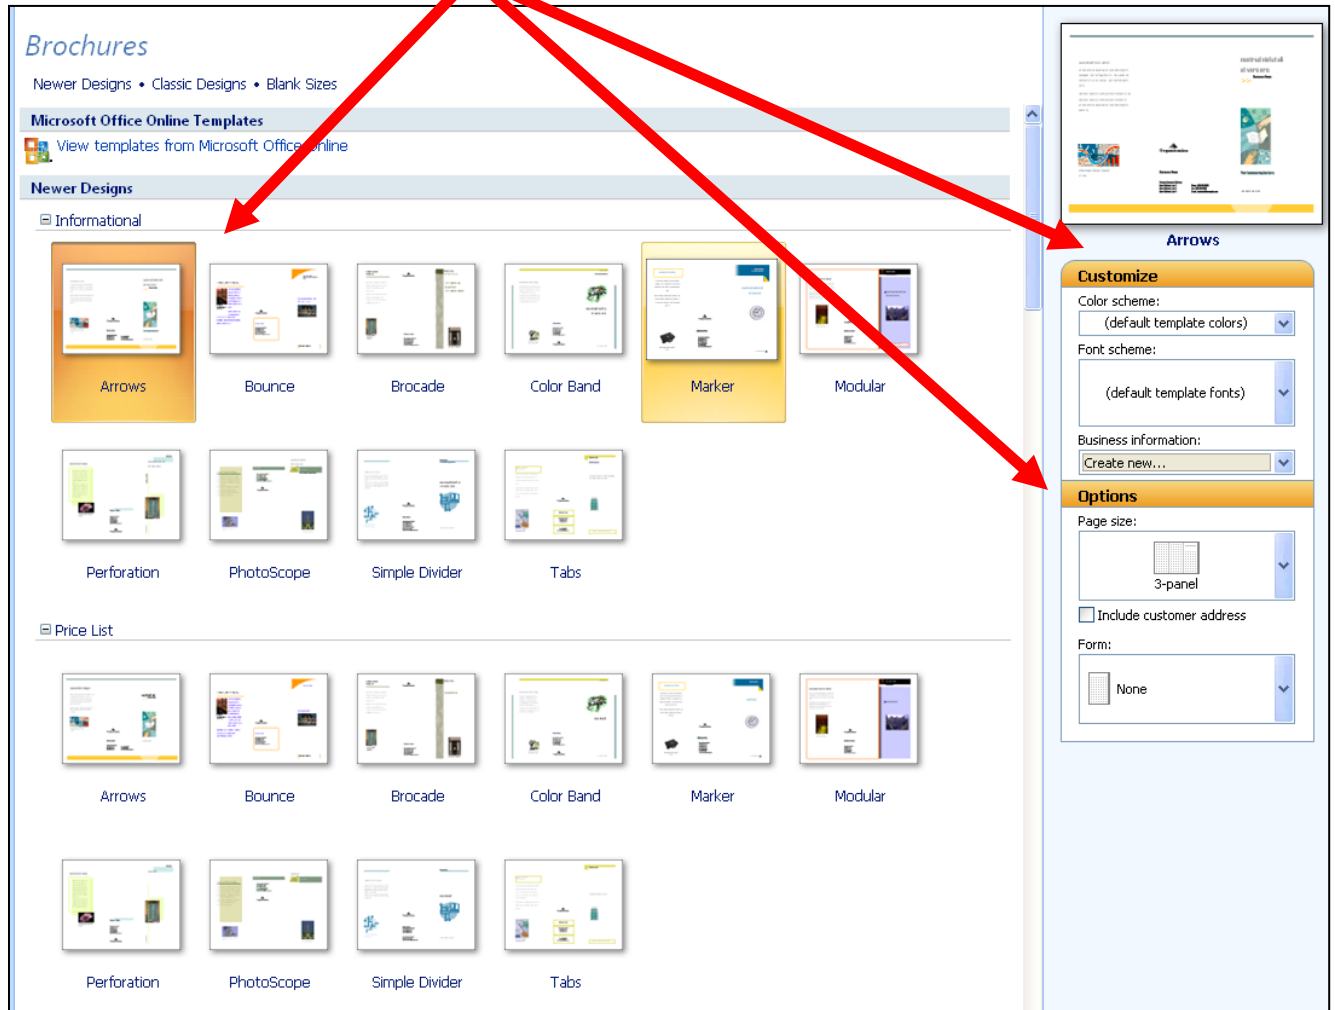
Brochures

Newer Designs • Classic Designs • Blank Sizes

Microsoft Office Online Templates

View templates from Microsoft Office Online

Newer Designs

⊟ Informational

Arrows

Bounce

Brocade

Color Band

Marker

Modular

Perforation

PhotoScope

Simple Divider

Tabs

⊟ Price List

Arrows

Bounce

Brocade

Color Band

Marker

Modular

Perforation

PhotoScope

Simple Divider

Tabs

Arrows

Customize

Color scheme:

(default template colors)

Font scheme:

(default template fonts)

Business information:

Create new...

Options

Page size:

3-panel

Include customer address

Form:

None